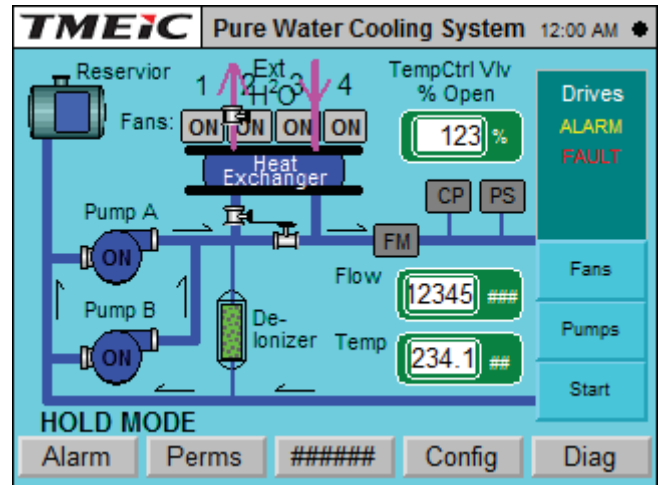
TMEiC Pure Water Cooling System 12:00 AM

Reservior

1 2 Ext $H^2O$ 3 4

Fans: ON ON ON ON

TempCtrl Vlv % Open

123 %

Drives
ALARM
FAULT

Heat Exchanger

CP PS

Pump A

ON

FM

Flow

12345 ###

Fans

Pump B

ON

De-Ionizer

Temp

234.1 ##

Pumps

Start

HOLD MODE

Alarm Perms ###### Config Diag